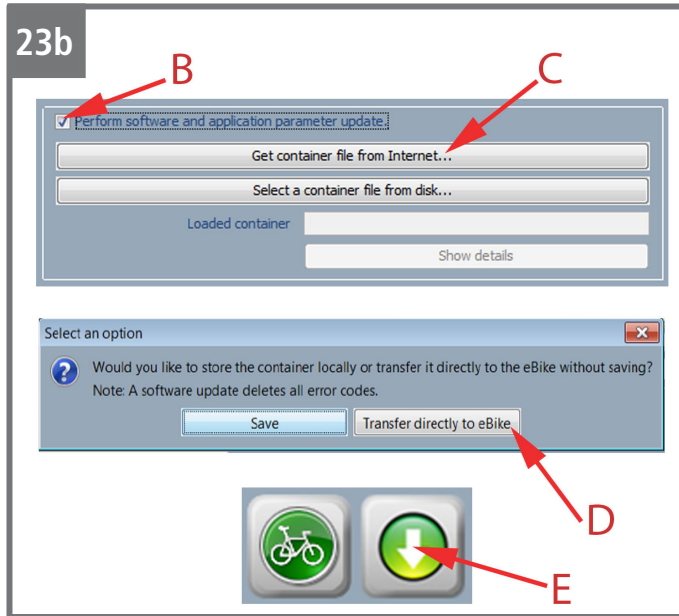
23b

B

C

Perform software and application parameter update.

Get container file from Internet...

Select a container file from disk...

Loaded container

Show details

Select an option

Would you like to store the container locally or transfer it directly to the eBike without saving?
Note: A software update deletes all error codes.

Save

Transfer directly to eBike

D

E